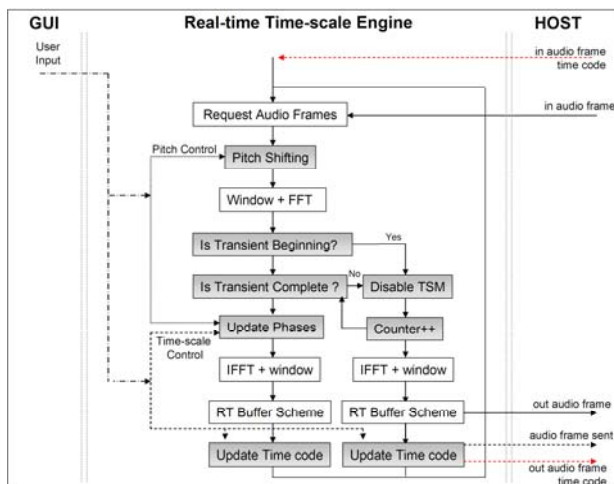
GUI

Real-time Time-scale Engine

HOST

User Input

in audio frame time code

Request Audio Frames

in audio frame

Pitch Control

Pitch Shifting

Window + FFT

Is Transient Beginning?

Yes

No

Is Transient Complete ?

Disable TSM

Update Phases

Counter++

Time-scale Control

IFFT + window

IFFT + window

RT Buffer Scheme

RT Buffer Scheme

out audio frame

audio frame sent

Update Time code

Update Time code

out audio frame time code